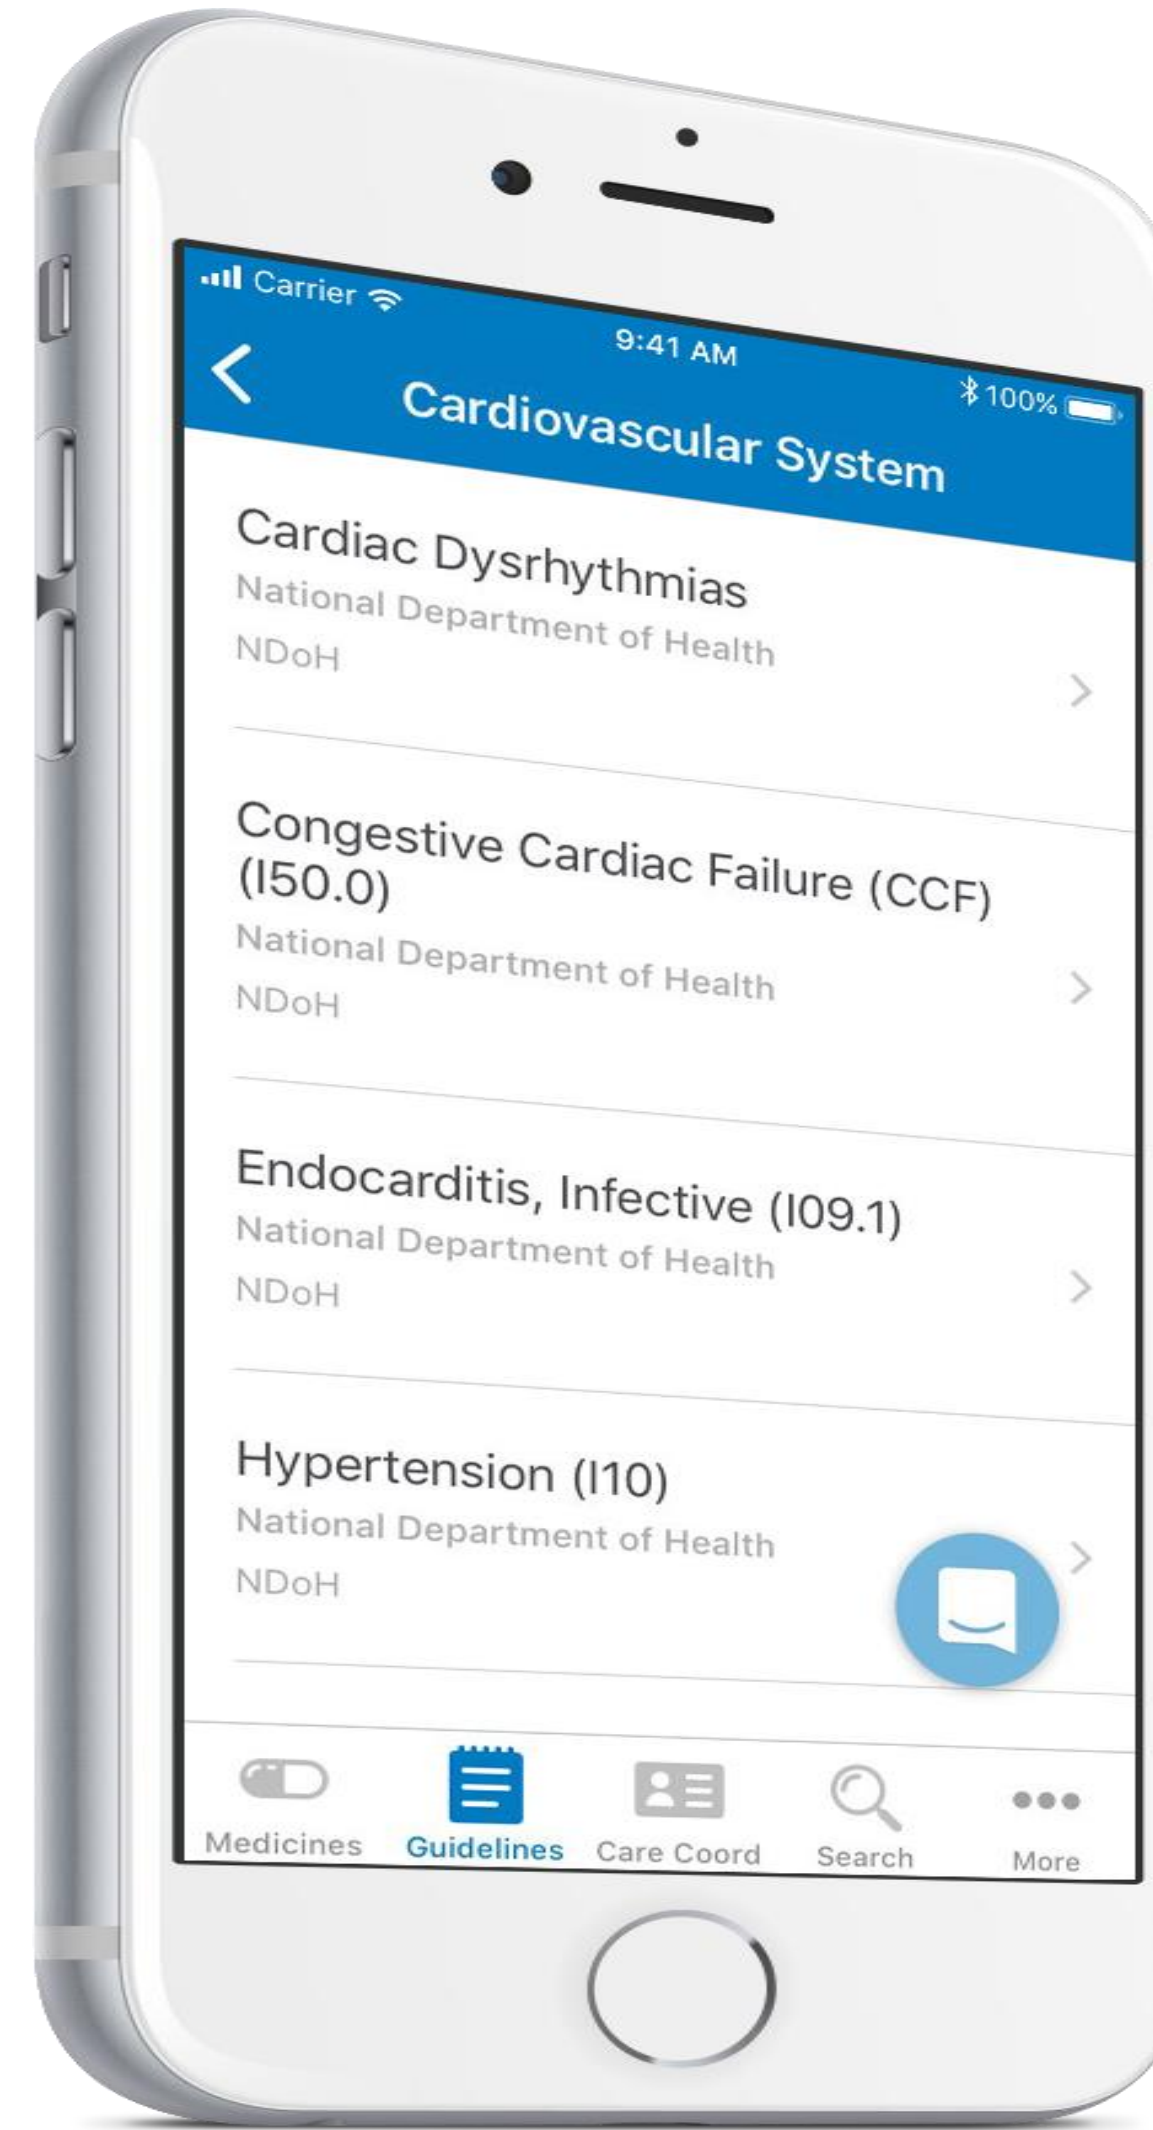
Carrier
9:41 AM
100%
Cardiovascular System

Cardiac Dysrhythmias
National Department of Health
NDoH

Congestive Cardiac Failure (CCF) (I50.0)
National Department of Health
NDoH

Endocarditis, Infective (I09.1)
National Department of Health
NDoH

Hypertension (I10)
National Department of Health
NDoH

Medicines
Guidelines
Care Coord
Search
More